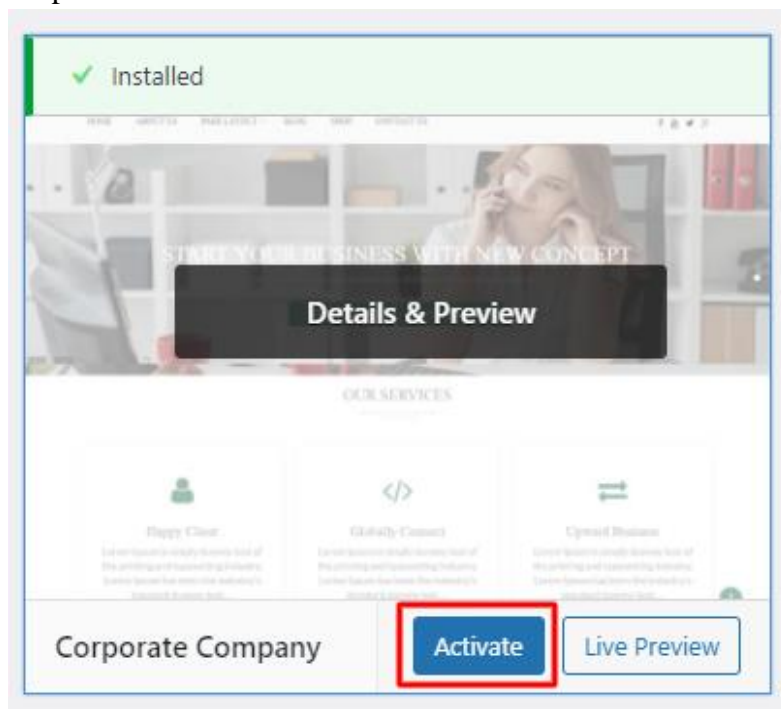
✓ Installed

HOME ABOUT US PAGE LAYOUT BLOG SHOP CONTACT US

START YOUR BUSINESS WITH NEW CONCEPT

Details & Preview

OUR SERVICES

</>

Happy Client

Globally Connect

Upward Business

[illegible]

Corporate Company

Activate

Live Preview